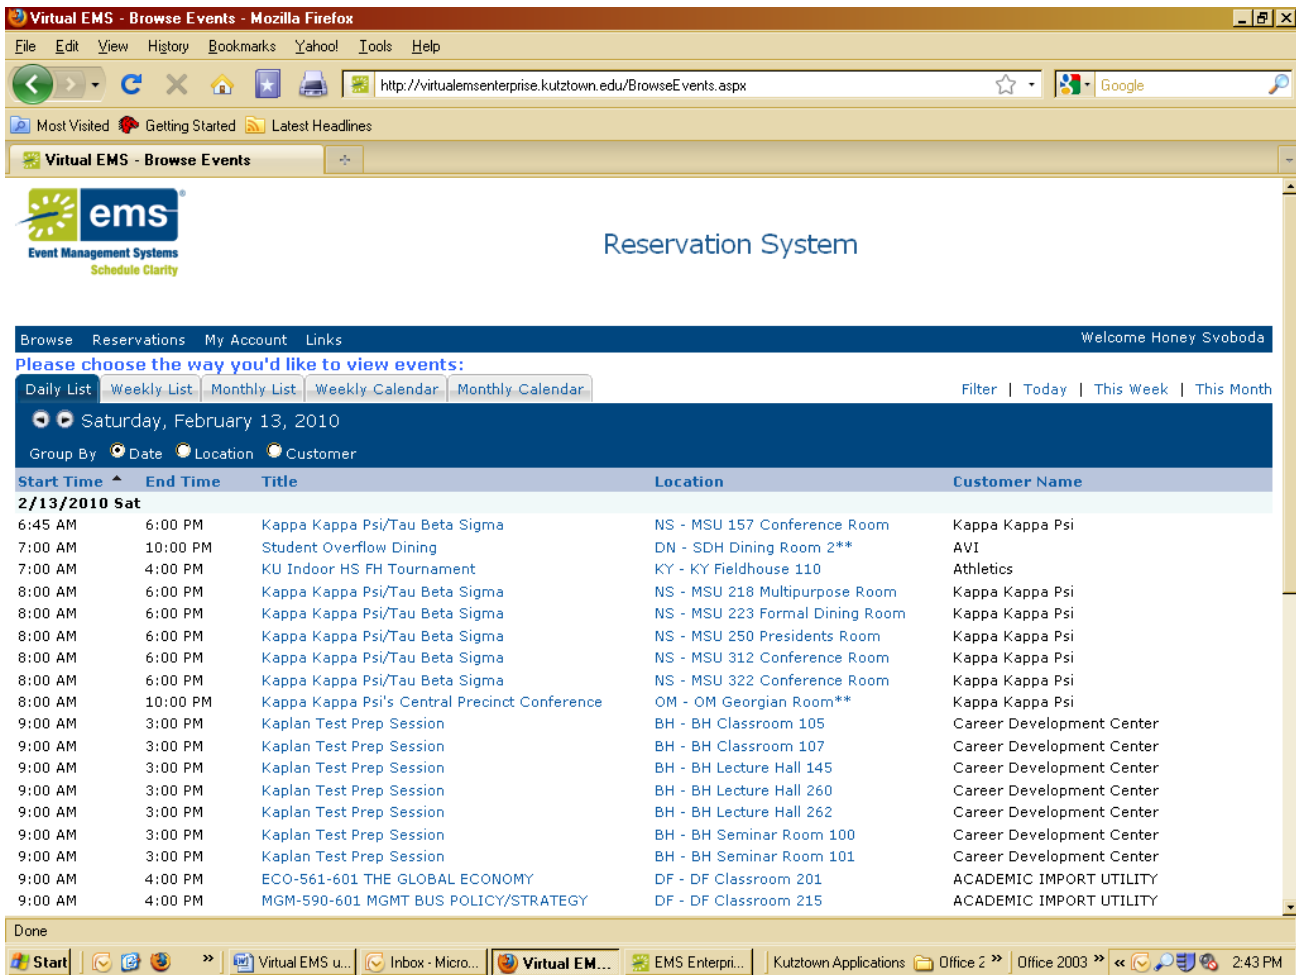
Virtual EMS - Browse Events - Mozilla Firefox

File Edit View History Bookmarks Yahoo! Tools Help

http://virtualemsenterprise.kutztown.edu/BrowseEvents.aspx

Google

Most Visited Getting Started Latest Headlines

Virtual EMS - Browse Events

ems
Event Management Systems
Schedule Clarity

Reservation System

Browse Reservations My Account Links Welcome Honey Svoboda

Please choose the way you'd like to view events:

Daily List | Weekly List | Monthly List | Weekly Calendar | Monthly Calendar

Filter | Today | This Week | This Month

Saturday, February 13, 2010

Group By Date Location Customer

| Start Time | End Time | Title | Location | Customer Name |
|---|---|---|---|---|
| 2/13/2010 Sat | | | | |
| 6:45 AM | 6:00 PM | Kappa Kappa Psi/Tau Beta Sigma | NS - MSU 157 Conference Room | Kappa Kappa Psi |
| 7:00 AM | 10:00 PM | Student Overflow Dining | DN - SDH Dining Room 2** | AVI |
| 7:00 AM | 4:00 PM | KU Indoor HS FH Tournament | KY - KY Fieldhouse 110 | Athletics |
| 8:00 AM | 6:00 PM | Kappa Kappa Psi/Tau Beta Sigma | NS - MSU 218 Multipurpose Room | Kappa Kappa Psi |
| 8:00 AM | 6:00 PM | Kappa Kappa Psi/Tau Beta Sigma | NS - MSU 223 Formal Dining Room | Kappa Kappa Psi |
| 8:00 AM | 6:00 PM | Kappa Kappa Psi/Tau Beta Sigma | NS - MSU 250 Presidents Room | Kappa Kappa Psi |
| 8:00 AM | 6:00 PM | Kappa Kappa Psi/Tau Beta Sigma | NS - MSU 312 Conference Room | Kappa Kappa Psi |
| 8:00 AM | 6:00 PM | Kappa Kappa Psi/Tau Beta Sigma | NS - MSU 322 Conference Room | Kappa Kappa Psi |
| 8:00 AM | 10:00 PM | Kappa Kappa Psi's Central Precinct Conference | OM - OM Georgian Room** | Kappa Kappa Psi |
| 9:00 AM | 3:00 PM | Kaplan Test Prep Session | BH - BH Classroom 105 | Career Development Center |
| 9:00 AM | 3:00 PM | Kaplan Test Prep Session | BH - BH Classroom 107 | Career Development Center |
| 9:00 AM | 3:00 PM | Kaplan Test Prep Session | BH - BH Lecture Hall 145 | Career Development Center |
| 9:00 AM | 3:00 PM | Kaplan Test Prep Session | BH - BH Lecture Hall 260 | Career Development Center |
| 9:00 AM | 3:00 PM | Kaplan Test Prep Session | BH - BH Lecture Hall 262 | Career Development Center |
| 9:00 AM | 3:00 PM | Kaplan Test Prep Session | BH - BH Seminar Room 100 | Career Development Center |
| 9:00 AM | 3:00 PM | Kaplan Test Prep Session | BH - BH Seminar Room 101 | Career Development Center |
| 9:00 AM | 4:00 PM | ECO-561-601 THE GLOBAL ECONOMY | DF - DF Classroom 201 | ACADEMIC IMPORT UTILITY |
| 9:00 AM | 4:00 PM | MGM-590-601 MGMT BUS POLICY/STRATEGY | DF - DF Classroom 215 | ACADEMIC IMPORT UTILITY |

Done

Start | Virtual EMS u... | Inbox - Micro... | Virtual EM... | EMS Enterpri... | Kutztown Applications | Office 2 | Office 2003 | 2:43 PM